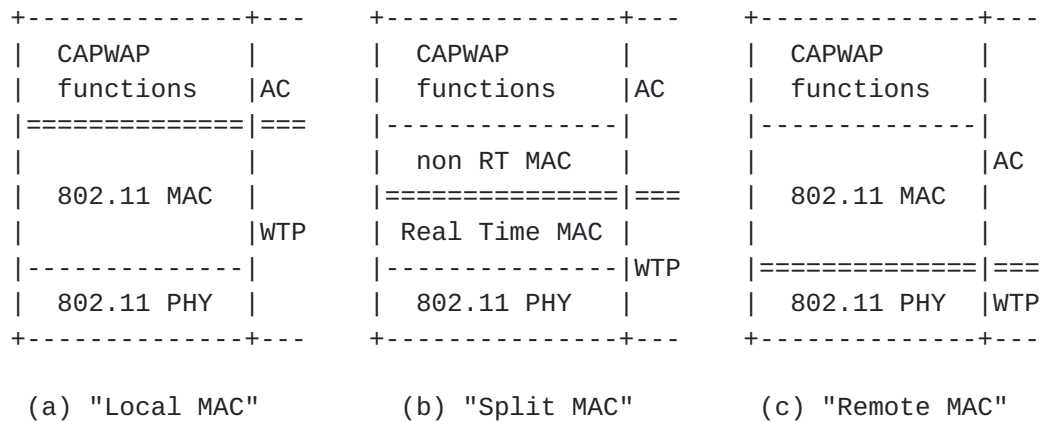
CAPWAP functions AC
802.11 MAC WTP
802.11 PHY

CAPWAP functions AC
non RT MAC
Real Time MAC WTP
802.11 PHY

CAPWAP functions
802.11 MAC AC
802.11 PHY WTP

(a) "Local MAC" (b) "Split MAC" (c) "Remote MAC"